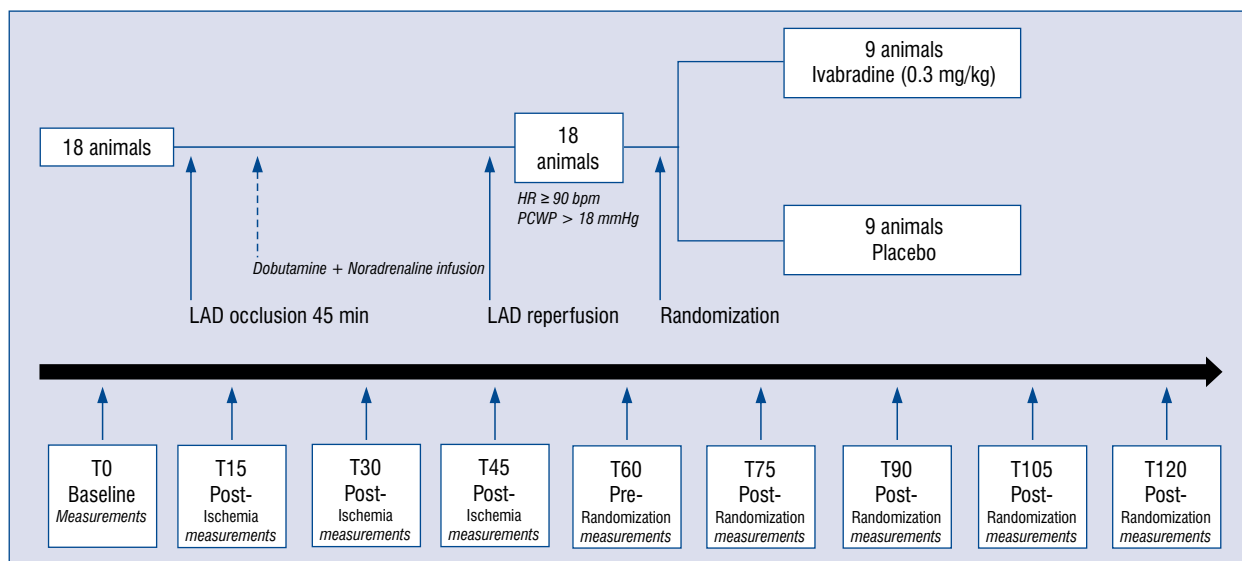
9 animals
Ivabradine (0.3 mg/kg)

18 animals

18 animals

HR ≥ 90 bpm
PCWP > 18 mmHg

9 animals
Placebo

Dobutamine + Noradrenaline infusion

LAD occlusion 45 min

LAD reperfusion

Randomization

T0
Baseline
Measurements

T15
Post-
Ischemia
measurements

T30
Post-
Ischemia
measurements

T45
Post-
Ischemia
measurements

T60
Pre-
Randomization
measurements

T75
Post-
Randomization
measurements

T90
Post-
Randomization
measurements

T105
Post-
Randomization
measurements

T120
Post-
Randomization
measurements